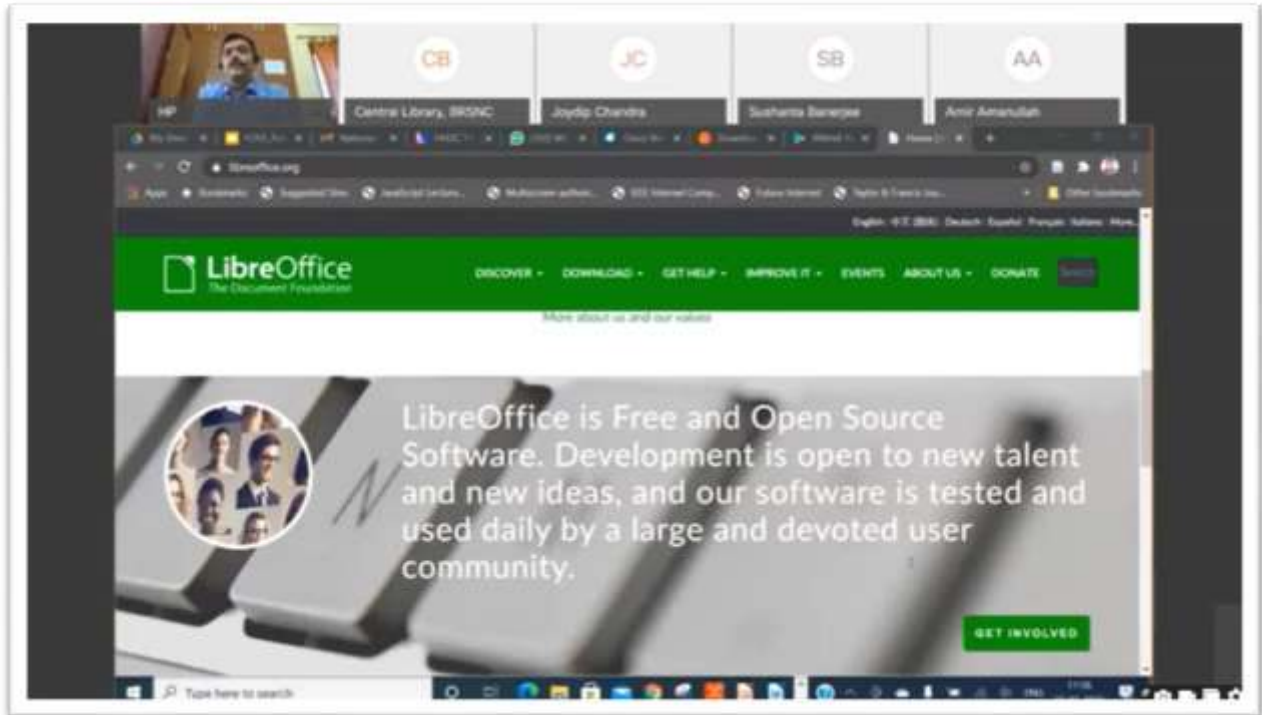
HP

CB
Central Library, BRSNC

JC
Joydip Chandra

SB
Sushanta Banerjee

AA
Amir Amanullah

libreoffice.org

Apps Bookmarks Suggested Sites

English Deutsch Español Français Italiano More...

LibreOffice
The Document Foundation

DISCOVER DOWNLOAD GET HELP IMPROVE IT EVENTS ABOUT US DONATE

More about us and our values

LibreOffice is Free and Open Source Software. Development is open to new talent and new ideas, and our software is tested and used daily by a large and devoted user community.

GET INVOLVED

Type here to search